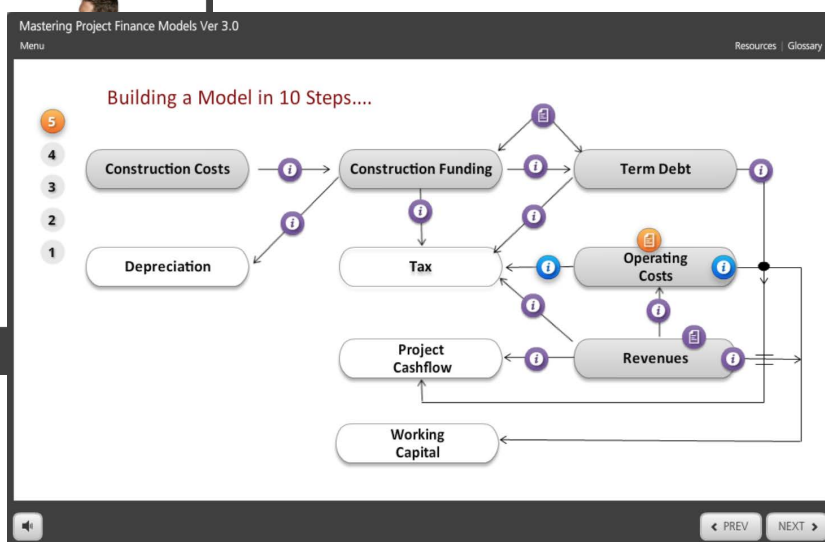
Mastering Project Finance Models Ver 3.0

Menu

Resources | Glossary

Building a Model in 10 Steps....

5

4

3

2

1

Construction Costs

Construction Funding

Term Debt

Depreciation

Tax

Operating Costs

Project Cashflow

Revenues

Working Capital

‹ PREV

NEXT ›